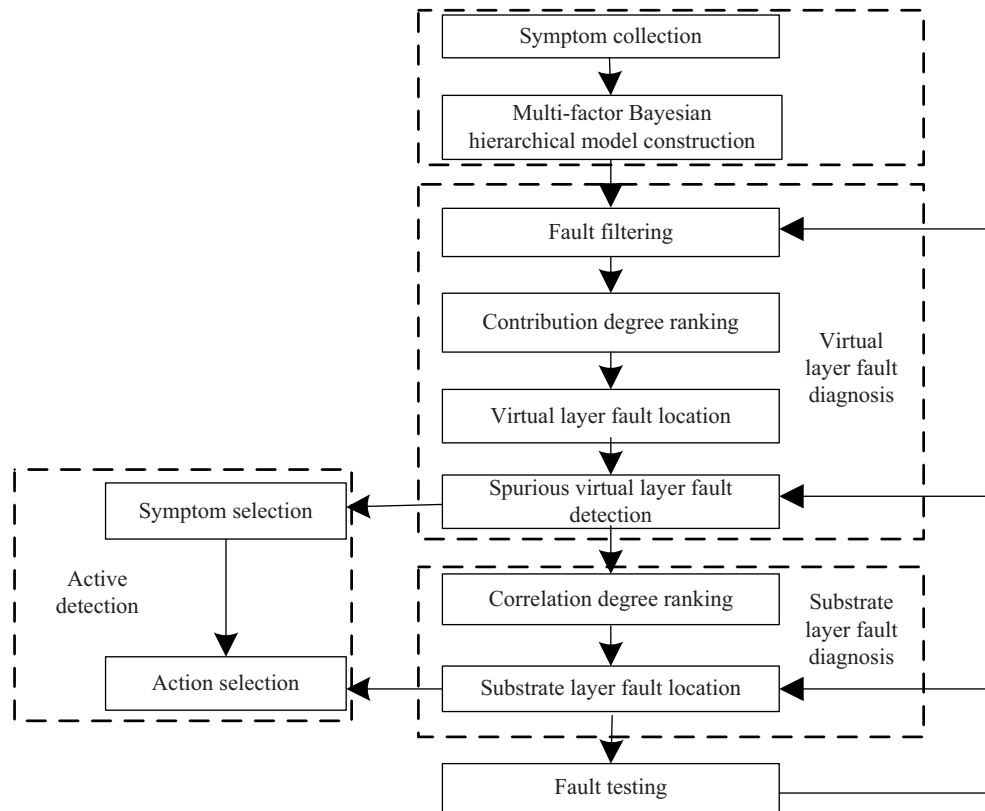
Symptom collection

Multi-factor Bayesian hierarchical model construction

Fault filtering

Contribution degree ranking

Virtual layer fault diagnosis

Virtual layer fault location

Symptom selection

Spurious virtual layer fault detection

Active detection

Correlation degree ranking

Substrate layer fault diagnosis

Action selection

Substrate layer fault location

Fault testing